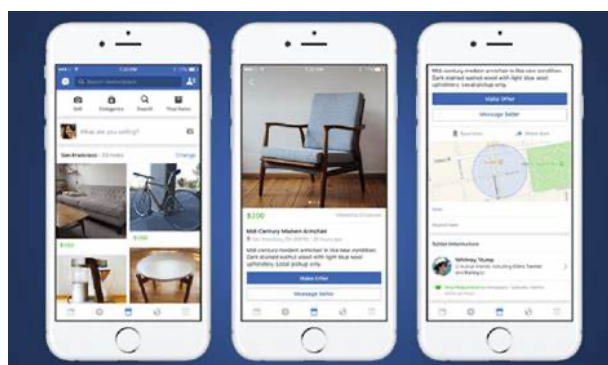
Search Marketplace

Sell
Categories
Search
Your Items

What are you selling?

San Francisco · 15 miles
Change

$150
$300

$200

Mid-Century Modern Armchair

Mid-century modern armchair in like new condition. Dark stained walnut wood with light blue wool upholstery. Local pickup only.

Make Offer

Message Seller

Mid-century modern armchair in like new condition. Dark stained walnut wood with light blue wool upholstery. Local pickup only.

Make Offer

Message Seller

Seller Information

Whitney Young